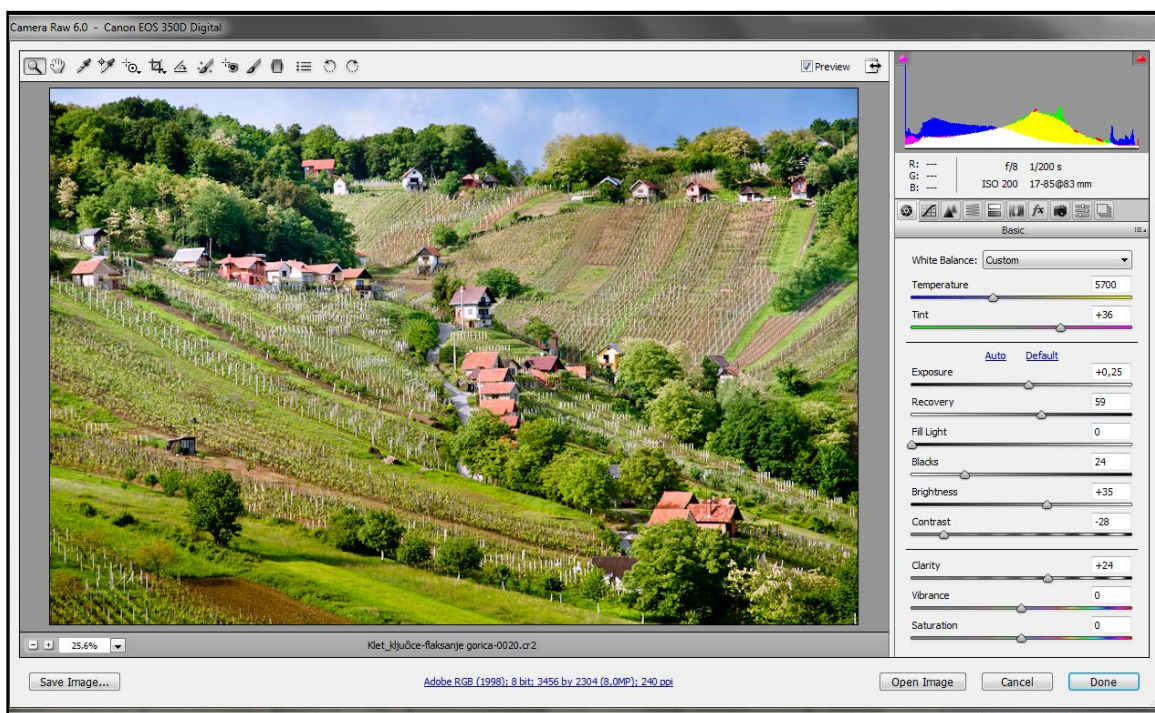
Camera Raw 6.0 - Canon EOS 350D Digital

Preview

R: ---
G: ---
B: ---

f/8 1/200 s
ISO 200 17-85@83 mm

Basic

White Balance: Custom

Temperature 5700

Tint +36

Auto Default

Exposure +0,25

Recovery 59

Fill Light 0

Blacks 24

Brightness +35

Contrast -28

Clarity +24

Vibrance 0

Saturation 0

25,6%

Klet_ključice-flaksanje gorica-0020.cr2

Save Image...

Adobe RGB (1998); 8 bit; 3456 by 2304 (8,0MP); 240 ppi

Open Image

Cancel

Done